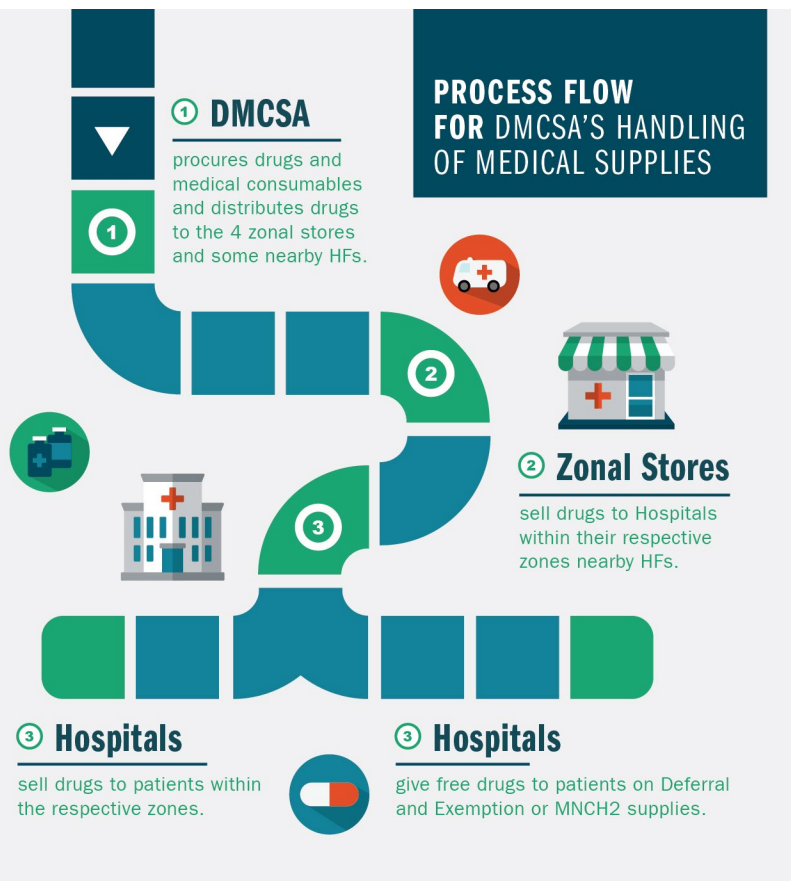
PROCESS FLOW FOR DMCSA'S HANDLING OF MEDICAL SUPPLIES

1 DMCSA
procures drugs and medical consumables and distributes drugs to the 4 zonal stores and some nearby HFs.

1

2

3

2 Zonal Stores
sell drugs to Hospitals within their respective zones nearby HFs.

3 Hospitals
sell drugs to patients within the respective zones.

3 Hospitals
give free drugs to patients on Deferral and Exemption or MNCH2 supplies.